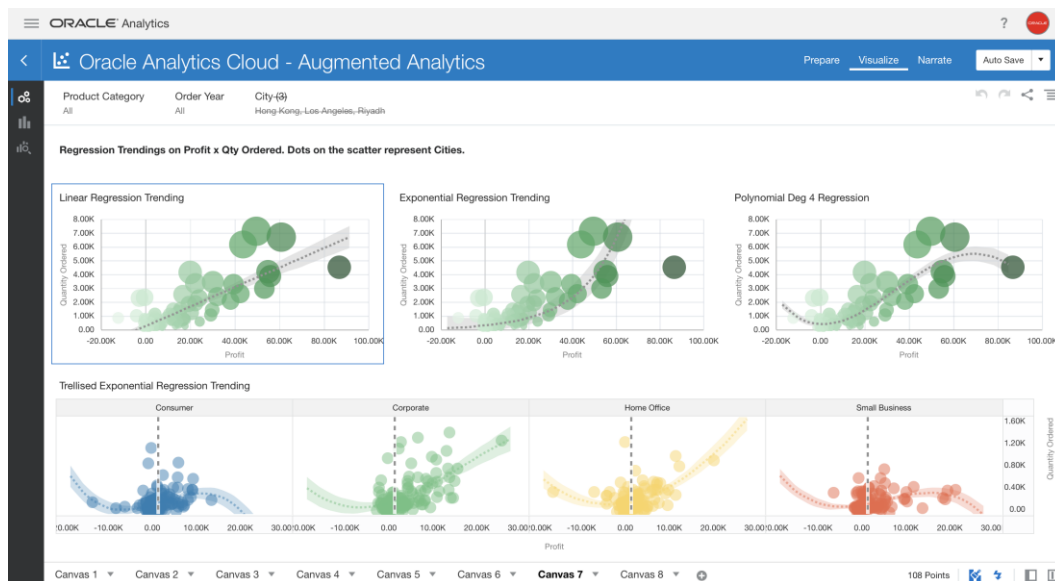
ORACLE Analytics

?

Oracle Analytics Cloud - Augmented Analytics

Prepare Visualize Narrate Auto Save

Product Category
All

Order Year
All

City (3)
Hong Kong, Los Angeles, Riyadh

Regression Trendings on Profit x Qty Ordered. Dots on the scatter represent Cities.

Linear Regression Trending

8.00K
7.00K
6.00K
5.00K
4.00K
3.00K
2.00K
1.00K
0.00

Quantity Ordered

-20.00K 0.00 20.00K 40.00K 60.00K 80.00K 100.00K

Profit

Exponential Regression Trending

8.00K
7.00K
6.00K
5.00K
4.00K
3.00K
2.00K
1.00K
0.00

Quantity Ordered

-20.00K 0.00 20.00K 40.00K 60.00K 80.00K 100.00K

Profit

Polynomial Deg 4 Regression

8.00K
7.00K
6.00K
5.00K
4.00K
3.00K
2.00K
1.00K
0.00

Quantity Ordered

-20.00K 0.00 20.00K 40.00K 60.00K 80.00K 100.00K

Profit

Trellised Exponential Regression Trending

Consumer | Corporate | Home Office | Small Business

1.60K
1.20K
0.80K
0.40K
0.00

Quantity Ordered

20.00K -10.00K 0.00 10.00K 20.00K 30.00K 0.00K -10.00K 0.00 10.00K 20.00K 30.00K 0.00K -10.00K 0.00 10.00K 20.00K 30.00K 0.00K -10.00K 0.00 10.00K 20.00K 30.00

Profit

Canvas 1 Canvas 2 Canvas 3 Canvas 4 Canvas 5 Canvas 6 Canvas 7 Canvas 8

108 Points